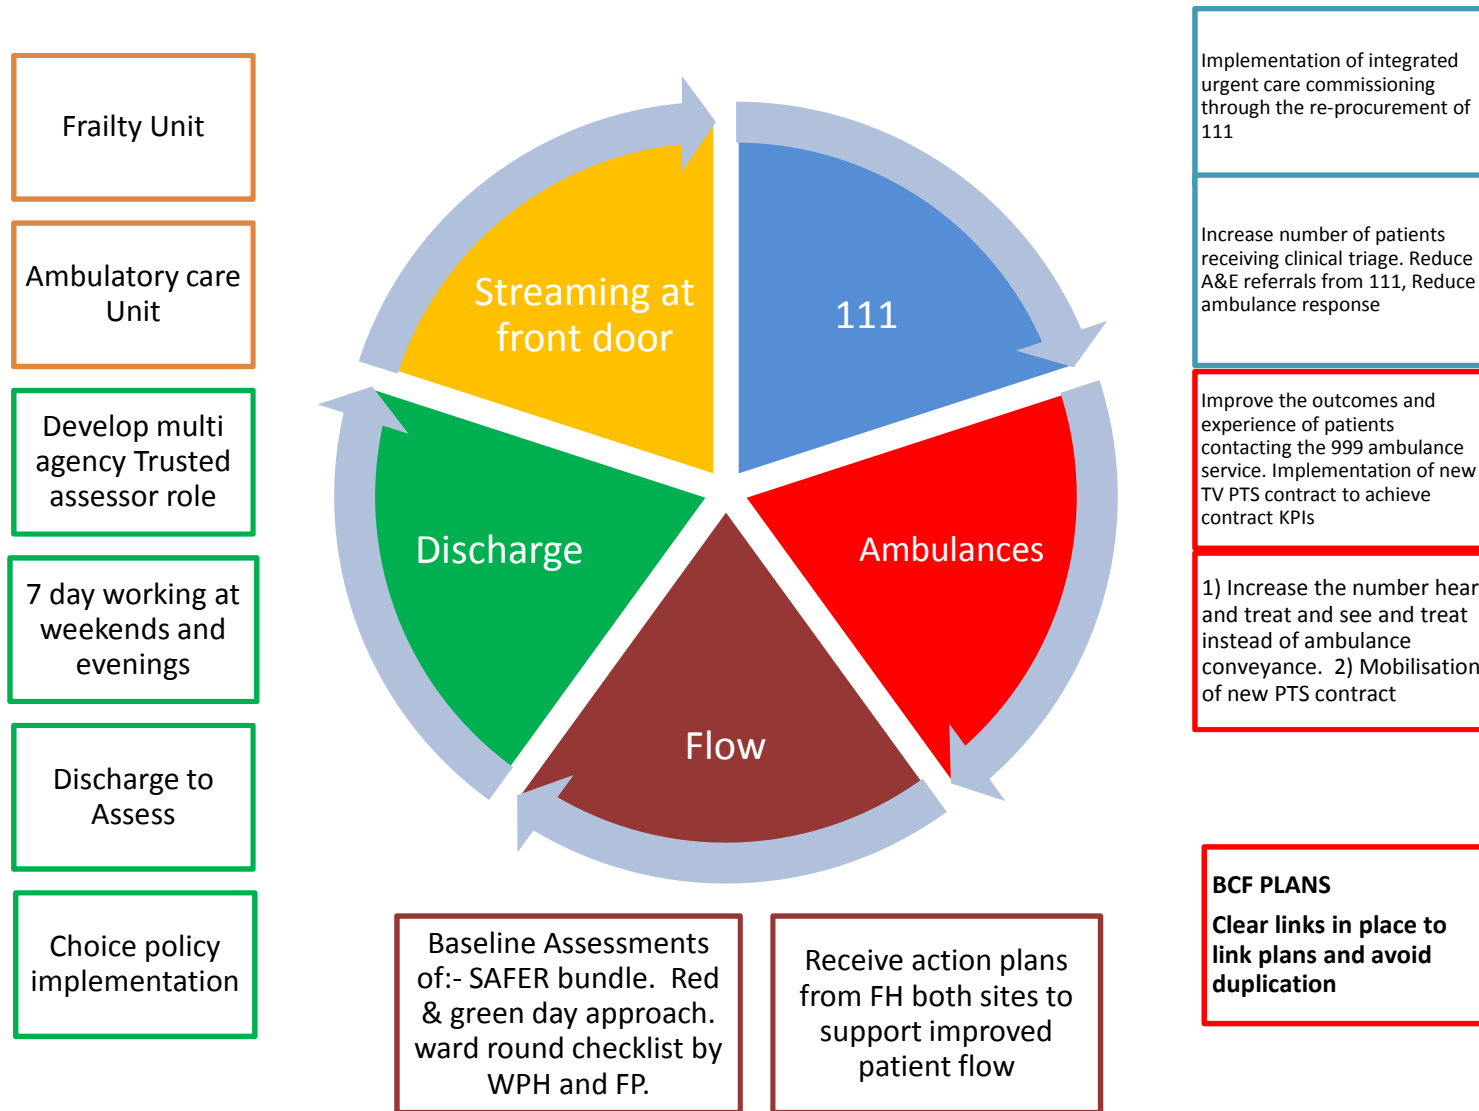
Frailty Unit

Ambulatory care Unit

Develop multi agency Trusted assessor role

7 day working at weekends and evenings

Discharge to Assess

Choice policy implementation

Streaming at front door

111

Ambulances

Flow

Discharge

Baseline Assessments of:- SAFER bundle. Red & green day approach. ward round checklist by WPH and FP.

Receive action plans from FH both sites to support improved patient flow

Implementation of integrated urgent care commissioning through the re-procurement of 111

Increase number of patients receiving clinical triage. Reduce A&E referrals from 111, Reduce ambulance response

Improve the outcomes and experience of patients contacting the 999 ambulance service. Implementation of new TV PTS contract to achieve contract KPIs

1) Increase the number hear and treat and see and treat instead of ambulance conveyance. 2) Mobilisation of new PTS contract

BCF PLANS

Clear links in place to link plans and avoid duplication